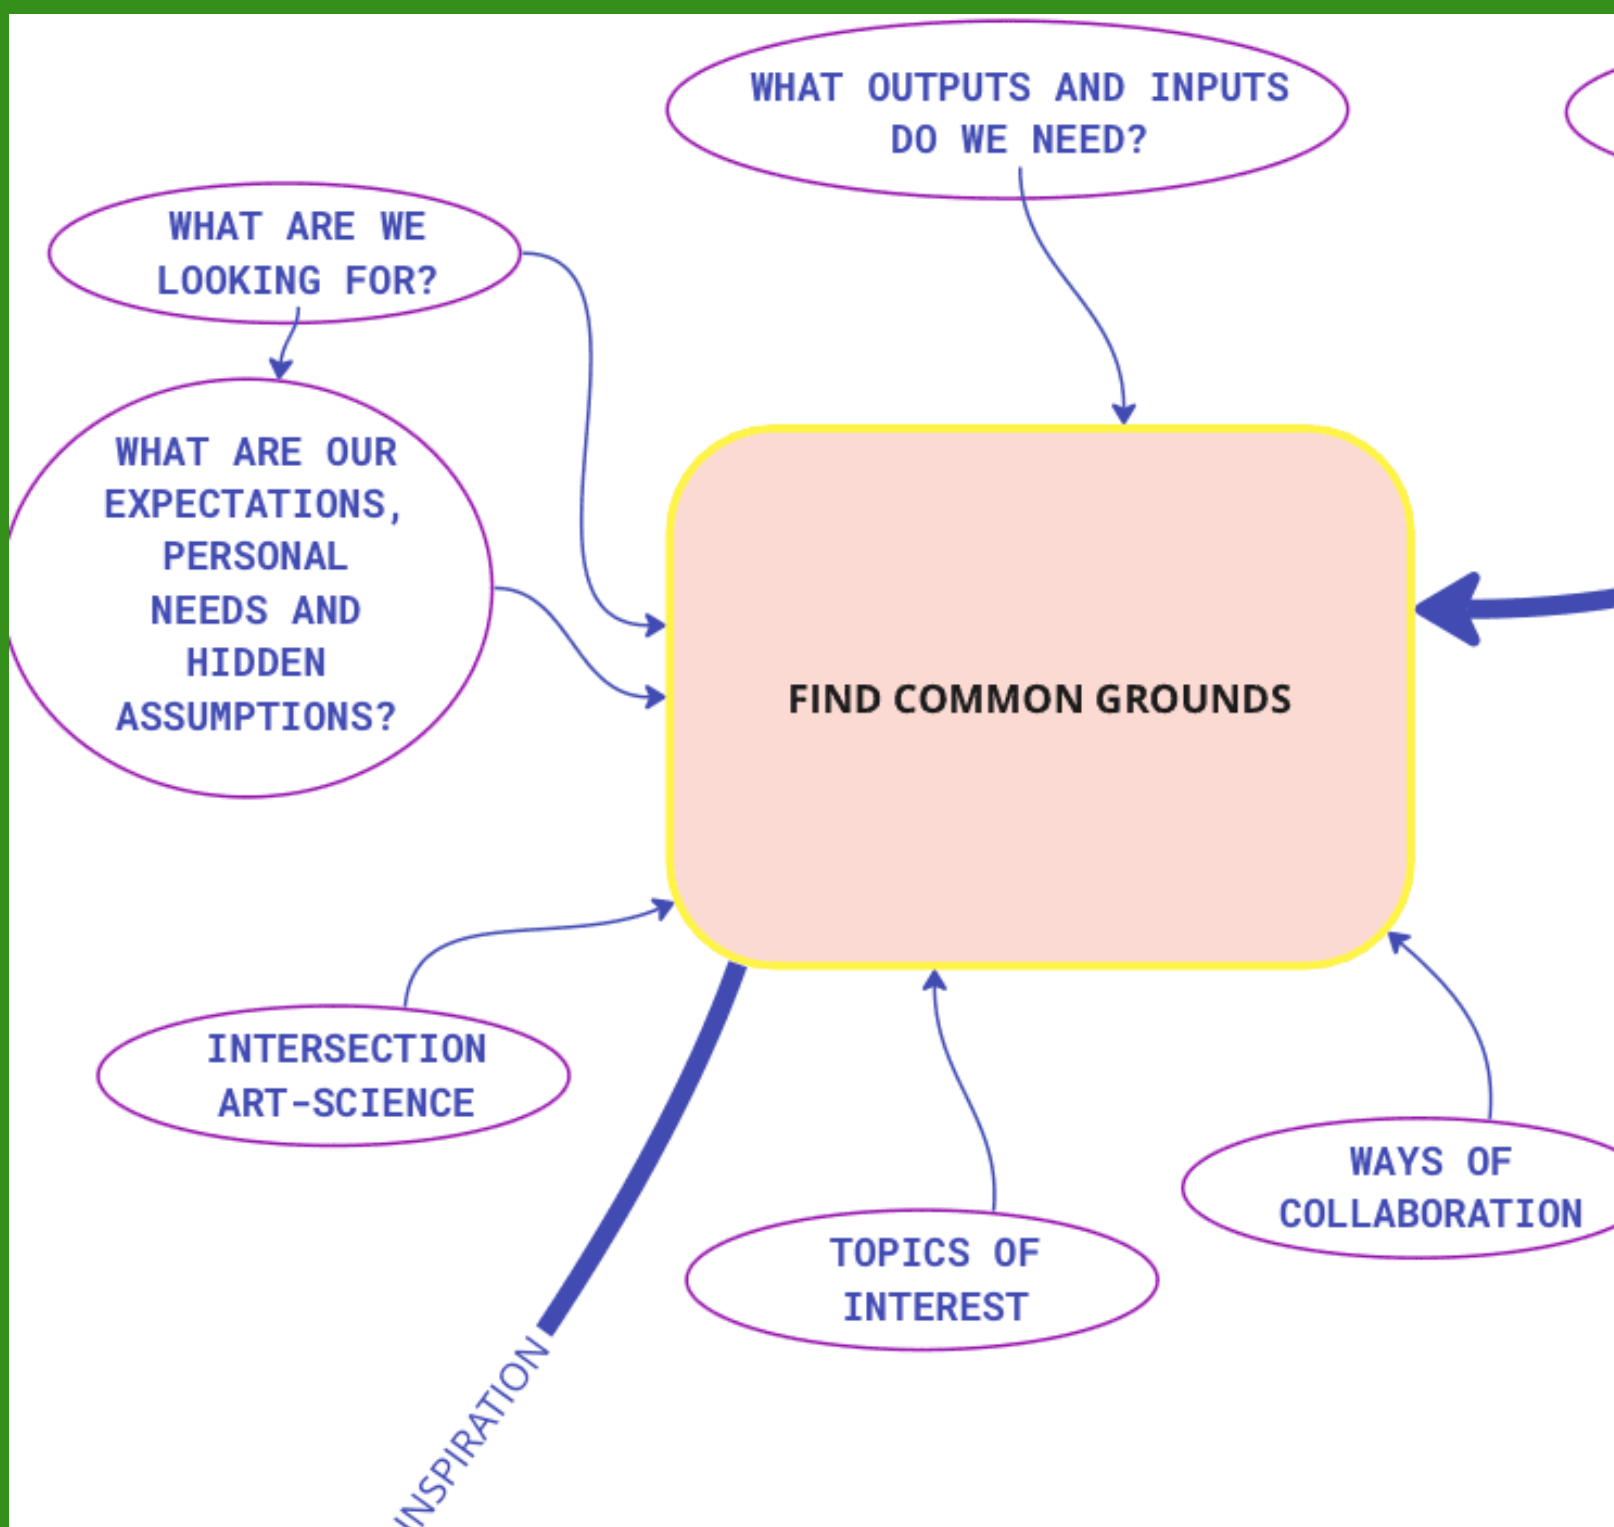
WHAT OUTPUTS AND INPUTS DO WE NEED?

WHAT ARE WE LOOKING FOR?

WHAT ARE OUR EXPECTATIONS, PERSONAL NEEDS AND HIDDEN ASSUMPTIONS?

FIND COMMON GROUNDS

INTERSECTION ART-SCIENCE

TOPICS OF INTEREST

WAYS OF COLLABORATION

NSPIRATION